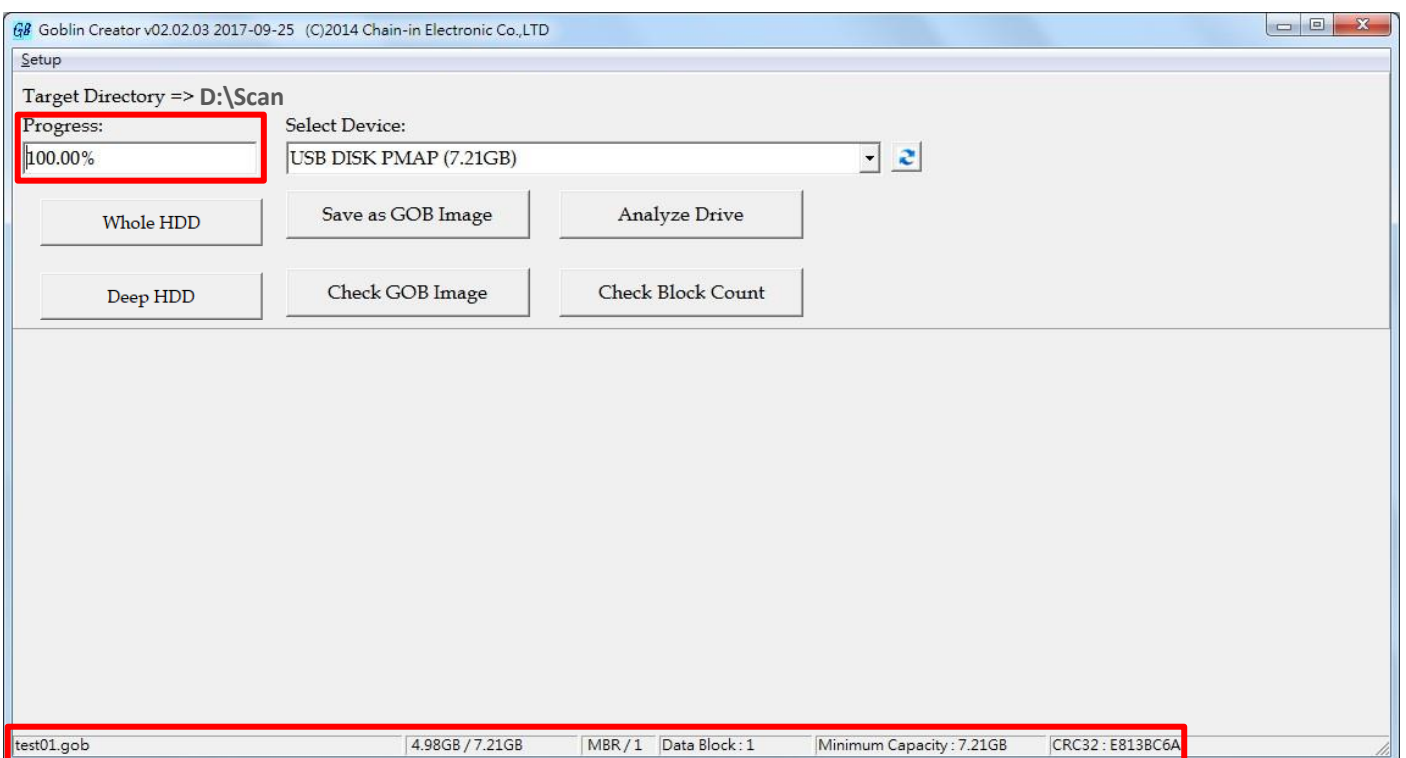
GB Goblin Creator v02.02.03 2017-09-25 (C)2014 Chain-in Electronic Co.,LTD

Setup

Target Directory => D:\Scan

Progress:

100.00%

Select Device:

USB DISK PMAP (7.21GB)

Whole HDD

Save as GOB Image

Analyze Drive

Deep HDD

Check GOB Image

Check Block Count

test01.gob | 4.98GB / 7.21GB | MBR / 1 | Data Block : 1 | Minimum Capacity : 7.21GB | CRC32 : E813BC6A